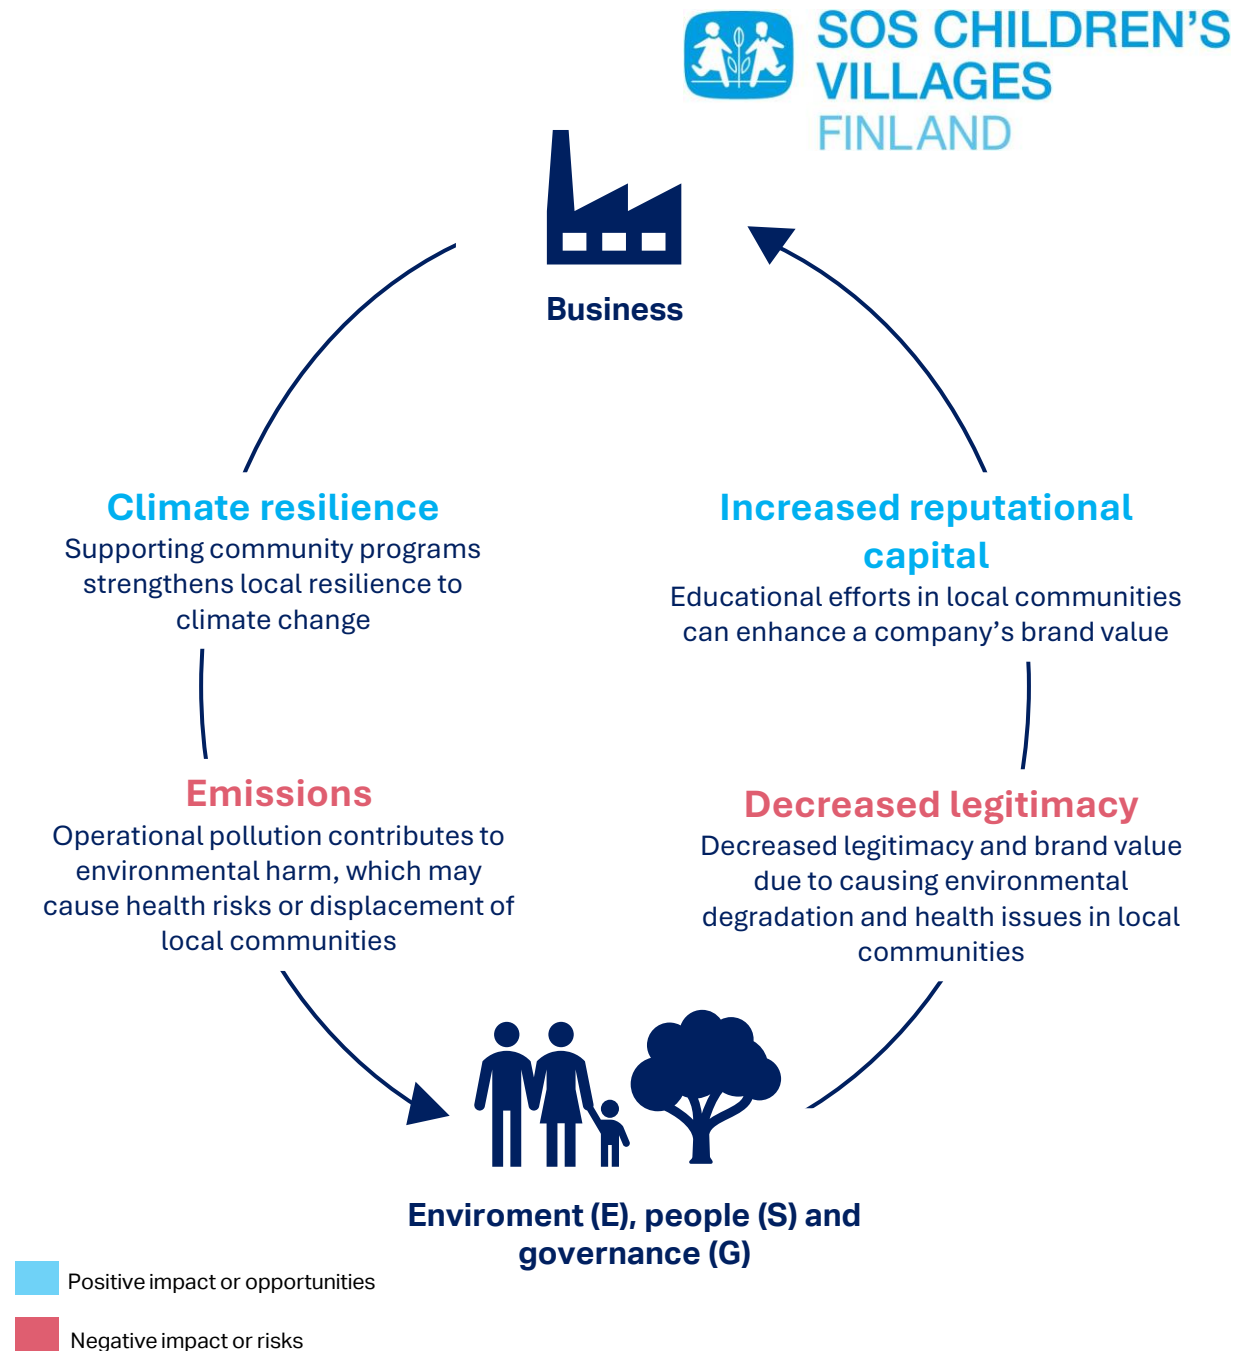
SOS CHILDREN'S VILLAGES FINLAND

Business

Climate resilience
Supporting community programs strengthens local resilience to climate change

Increased reputational capital
Educational efforts in local communities can enhance a company's brand value

Emissions
Operational pollution contributes to environmental harm, which may cause health risks or displacement of local communities

Decreased legitimacy
Decreased legitimacy and brand value due to causing environmental degradation and health issues in local communities

Enviroment (E), people (S) and governance (G)

Positive impact or opportunities

Negative impact or risks